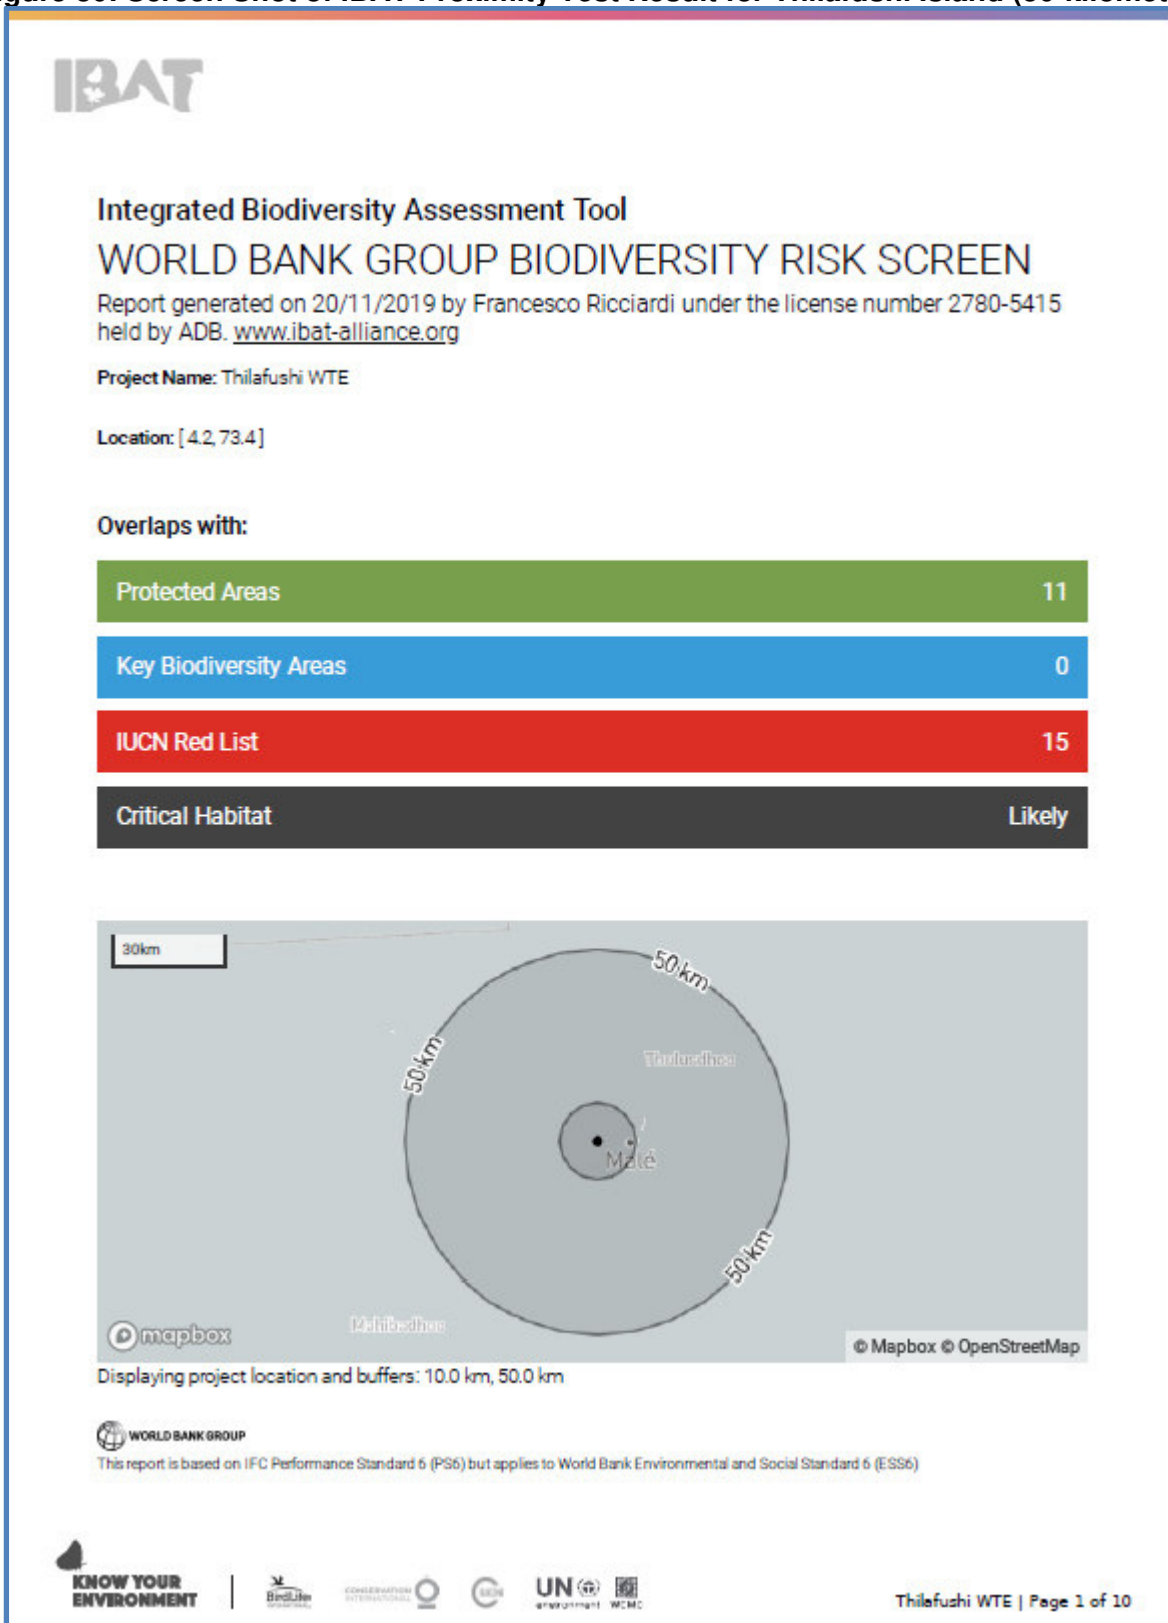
IBAT

Integrated Biodiversity Assessment Tool

WORLD BANK GROUP BIODIVERSITY RISK SCREEN

Report generated on 20/11/2019 by Francesco Ricciardi under the license number 2780-5415 held by ADB. www.ibat-alliance.org

Project Name: Thilafushi WTE

Location: [4.2, 73.4]

Overlaps with:

| | |
|---|---|
| Protected Areas | 11 |
| Key Biodiversity Areas | 0 |
| IUCN Red List | 15 |
| Critical Habitat | Likely |

30km

50 km

50 km

50 km

Thulusdhoo

Malé

Maafushi

mapbox

© Mapbox © OpenStreetMap

Displaying project location and buffers: 10.0 km, 50.0 km

WORLD BANK GROUP

This report is based on IFC Performance Standard 6 (PS6) but applies to World Bank Environmental and Social Standard 6 (ESS6)

KNOW YOUR ENVIRONMENT | BirdLife CONSERVATION INTERNATIONAL IUCN UN environment WCMC

Thilafushi WTE | Page 1 of 10